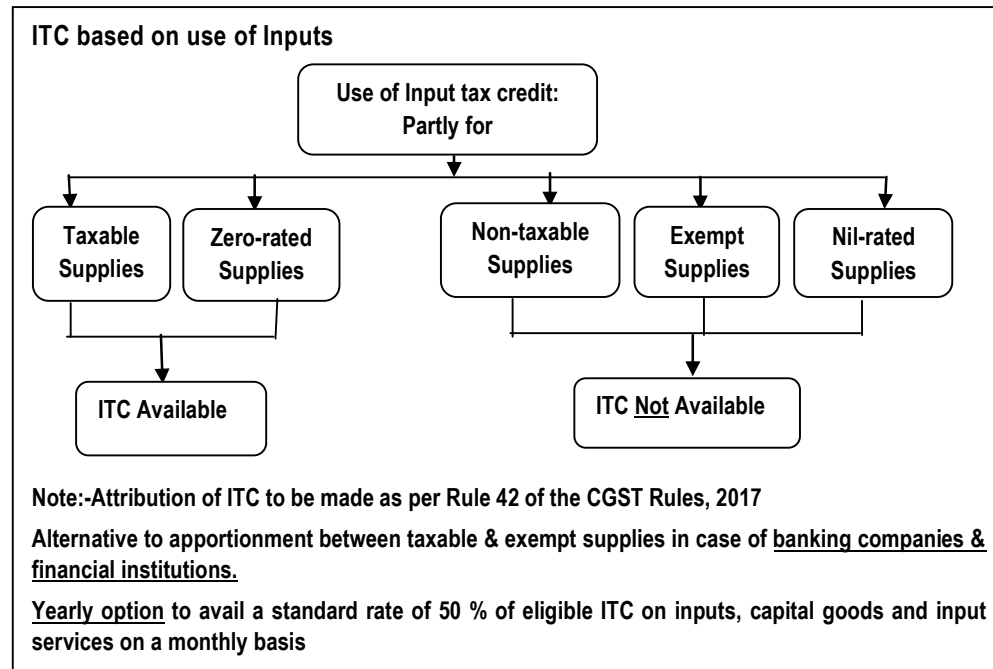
ITC based on use of Inputs

Use of Input tax credit: Partly for

Taxable Supplies

Zero-rated Supplies

Non-taxable Supplies

Exempt Supplies

Nil-rated Supplies

ITC Available

ITC Not Available

Note:-Attribution of ITC to be made as per Rule 42 of the CGST Rules, 2017

Alternative to apportionment between taxable & exempt supplies in case of banking companies & financial institutions.

Yearly option to avail a standard rate of 50 % of eligible ITC on inputs, capital goods and input services on a monthly basis